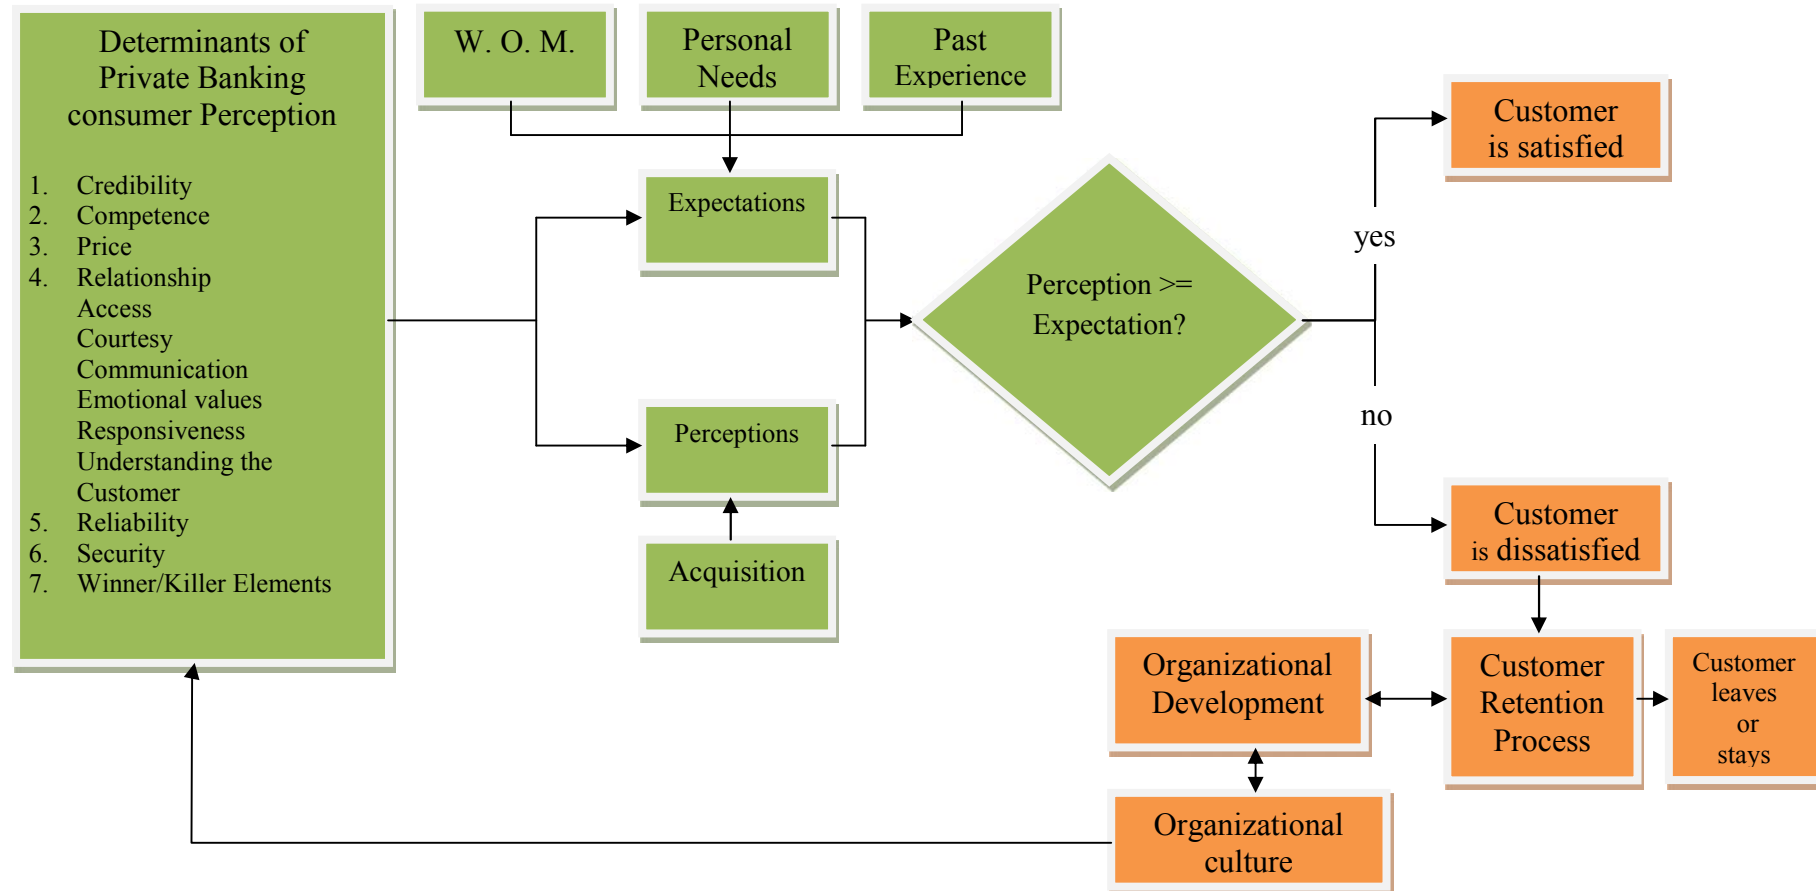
Determinants of Private Banking consumer Perception

1. Credibility
2. Competence
3. Price
4. Relationship
Access
Courtesy
Communication
Emotional values
Responsiveness
Understanding the Customer
5. Reliability
6. Security
7. Winner/Killer Elements

W. O. M.

Personal Needs

Past Experience

Expectations

Perceptions

Acquisition

Perception >= Expectation?

yes

no

Customer is satisfied

Customer is dissatisfied

Organizational Development

Customer Retention Process

Customer leaves or stays

Organizational culture